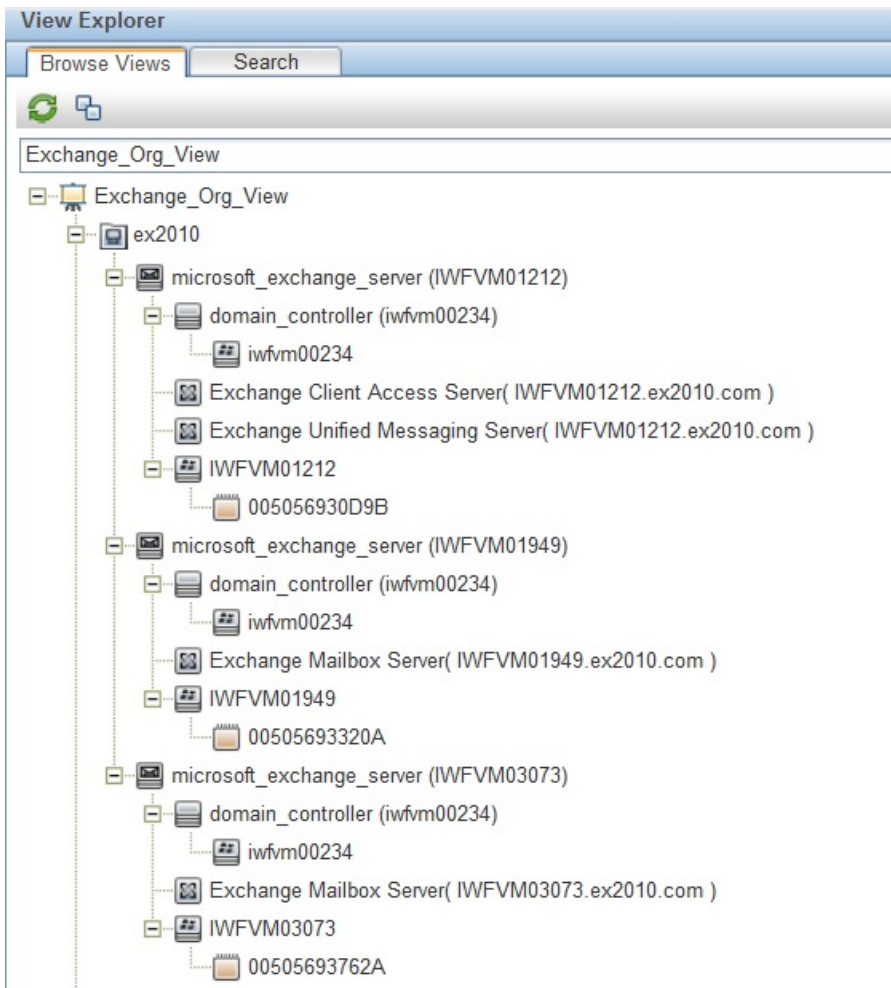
View Explorer

Browse Views | Search

Exchange_Org_View

Exchange_Org_View
ex2010
microsoft_exchange_server (IWFVM01212)
domain_controller (iwfvm00234)
iwfvm00234
Exchange Client Access Server( IWFVM01212.ex2010.com )
Exchange Unified Messaging Server( IWFVM01212.ex2010.com )
IWFVM01212
005056930D9B
microsoft_exchange_server (IWFVM01949)
domain_controller (iwfvm00234)
iwfvm00234
Exchange Mailbox Server( IWFVM01949.ex2010.com )
IWFVM01949
00505693320A
microsoft_exchange_server (IWFVM03073)
domain_controller (iwfvm00234)
iwfvm00234
Exchange Mailbox Server( IWFVM03073.ex2010.com )
IWFVM03073
00505693762A